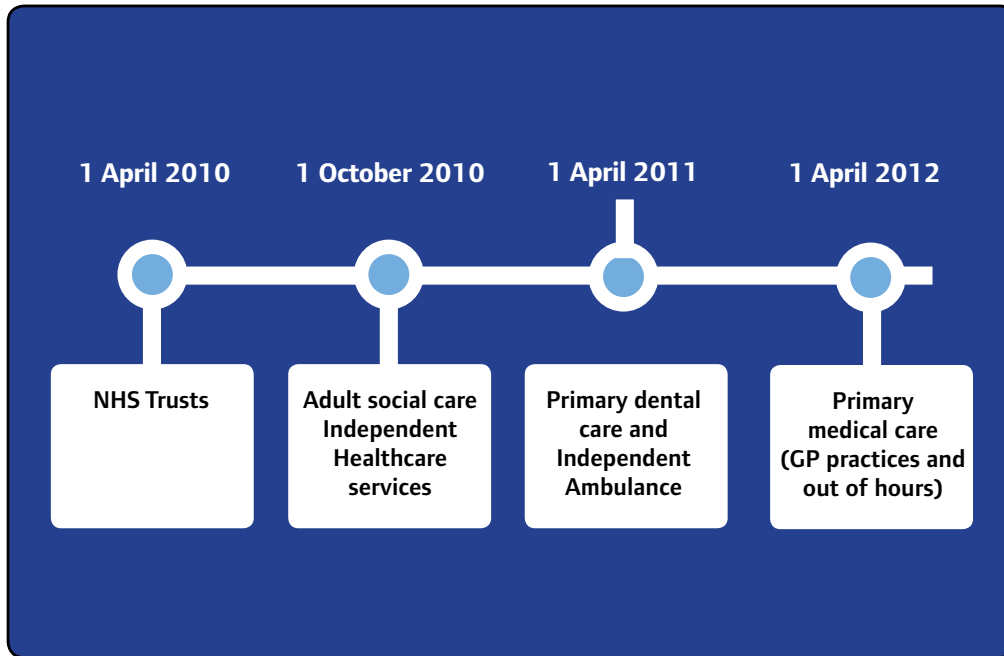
1 April 2010

NHS Trusts

1 October 2010

Adult social care Independent Healthcare services

1 April 2011

Primary dental care and Independent Ambulance

1 April 2012

Primary medical care (GP practices and out of hours)